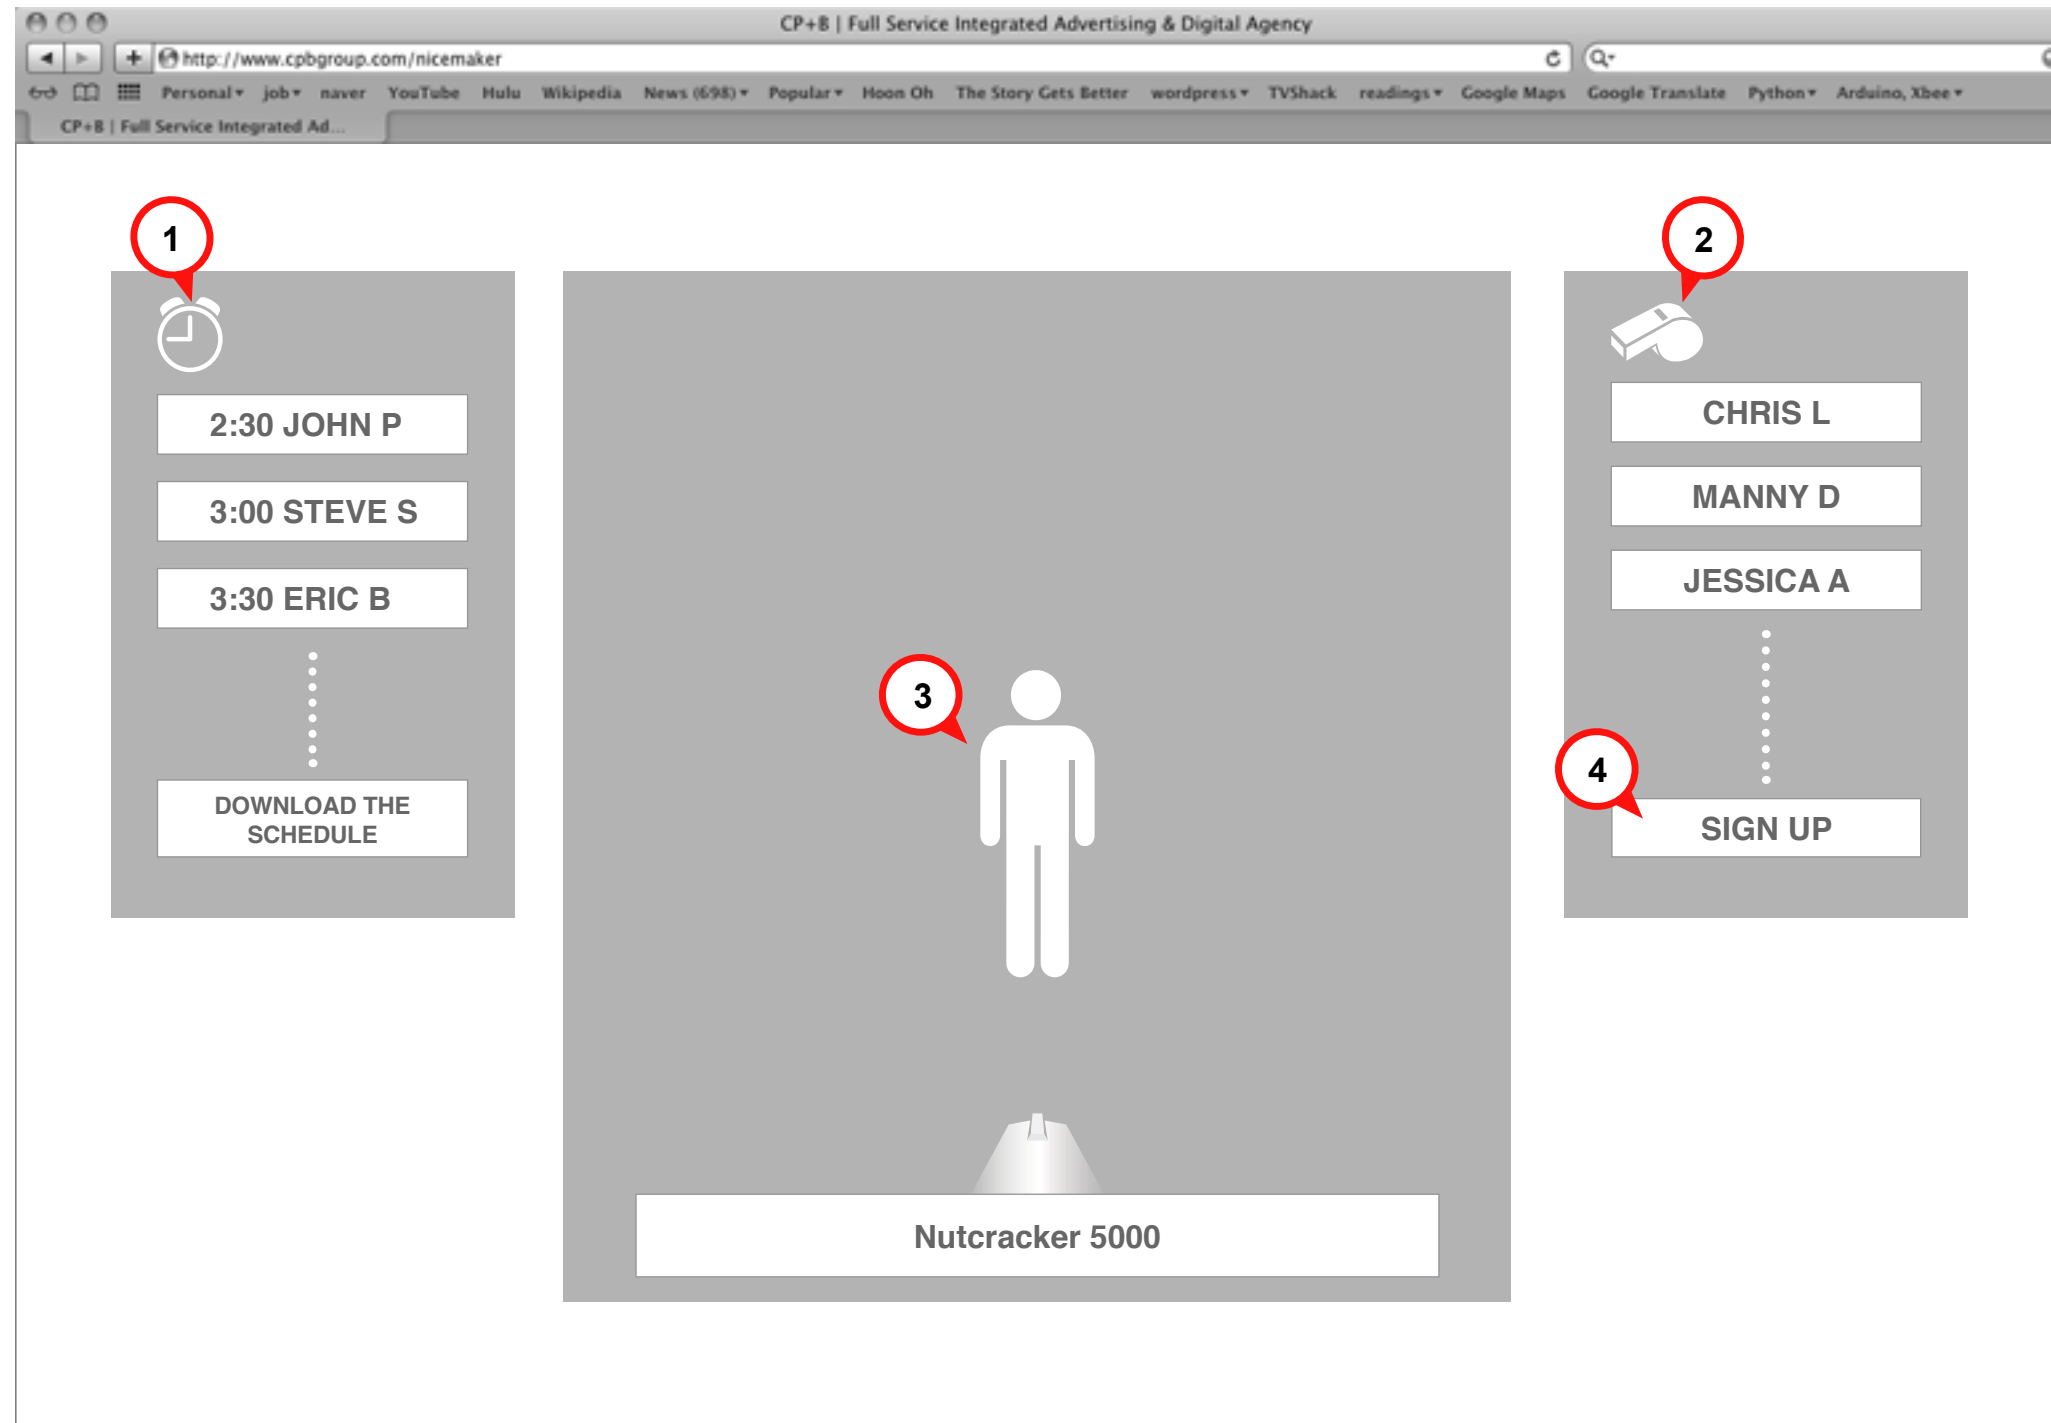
CP+B | Full Service Integrated Advertising & Digital Agency

http://www.cpbgroup.com/nicemaker

Personal ▾ job ▾ naver YouTube Hulu Wikipedia News (698) ▾ Popular ▾ Hoon Oh The Story Gets Better wordpress ▾ TVShack readings ▾ Google Maps Google Translate Python ▾ Arduino, Xbee ▾

CP+B | Full Service Integrated Ad...

1

2:30 JOHN P

3:00 STEVE S

3:30 ERIC B

DOWNLOAD THE SCHEDULE

3

Nutcracker 5000

2

CHRIS L

MANNY D

JESSICA A

4

SIGN UP